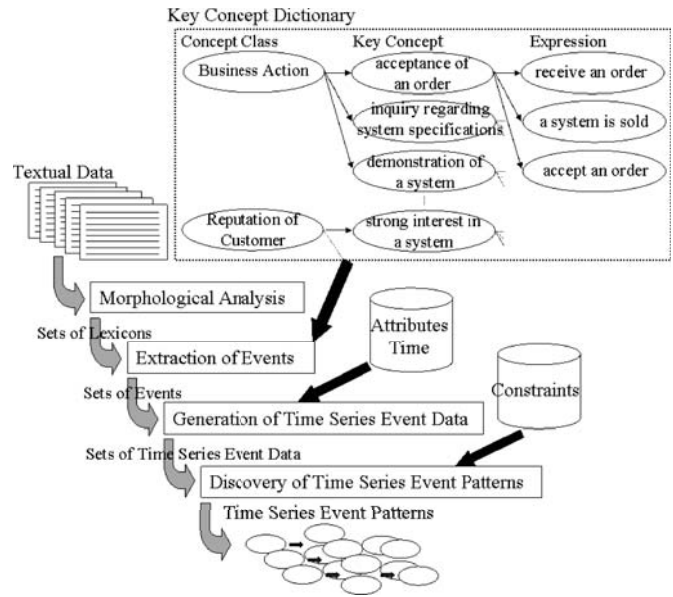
Key Concept Dictionary

Concept Class

Key Concept

Expression

Business Action

acceptance of an order

receive an order

inquiry regarding system specifications

a system is sold

demonstration of a system

accept an order

Reputation of Customer

strong interest in a system

Textual Data

Morphological Analysis

Sets of Lexicons

Extraction of Events

Attributes Time

Sets of Events

Generation of Time Series Event Data

Constraints

Sets of Time Series Event Data

Discovery of Time Series Event Patterns

Time Series Event Patterns